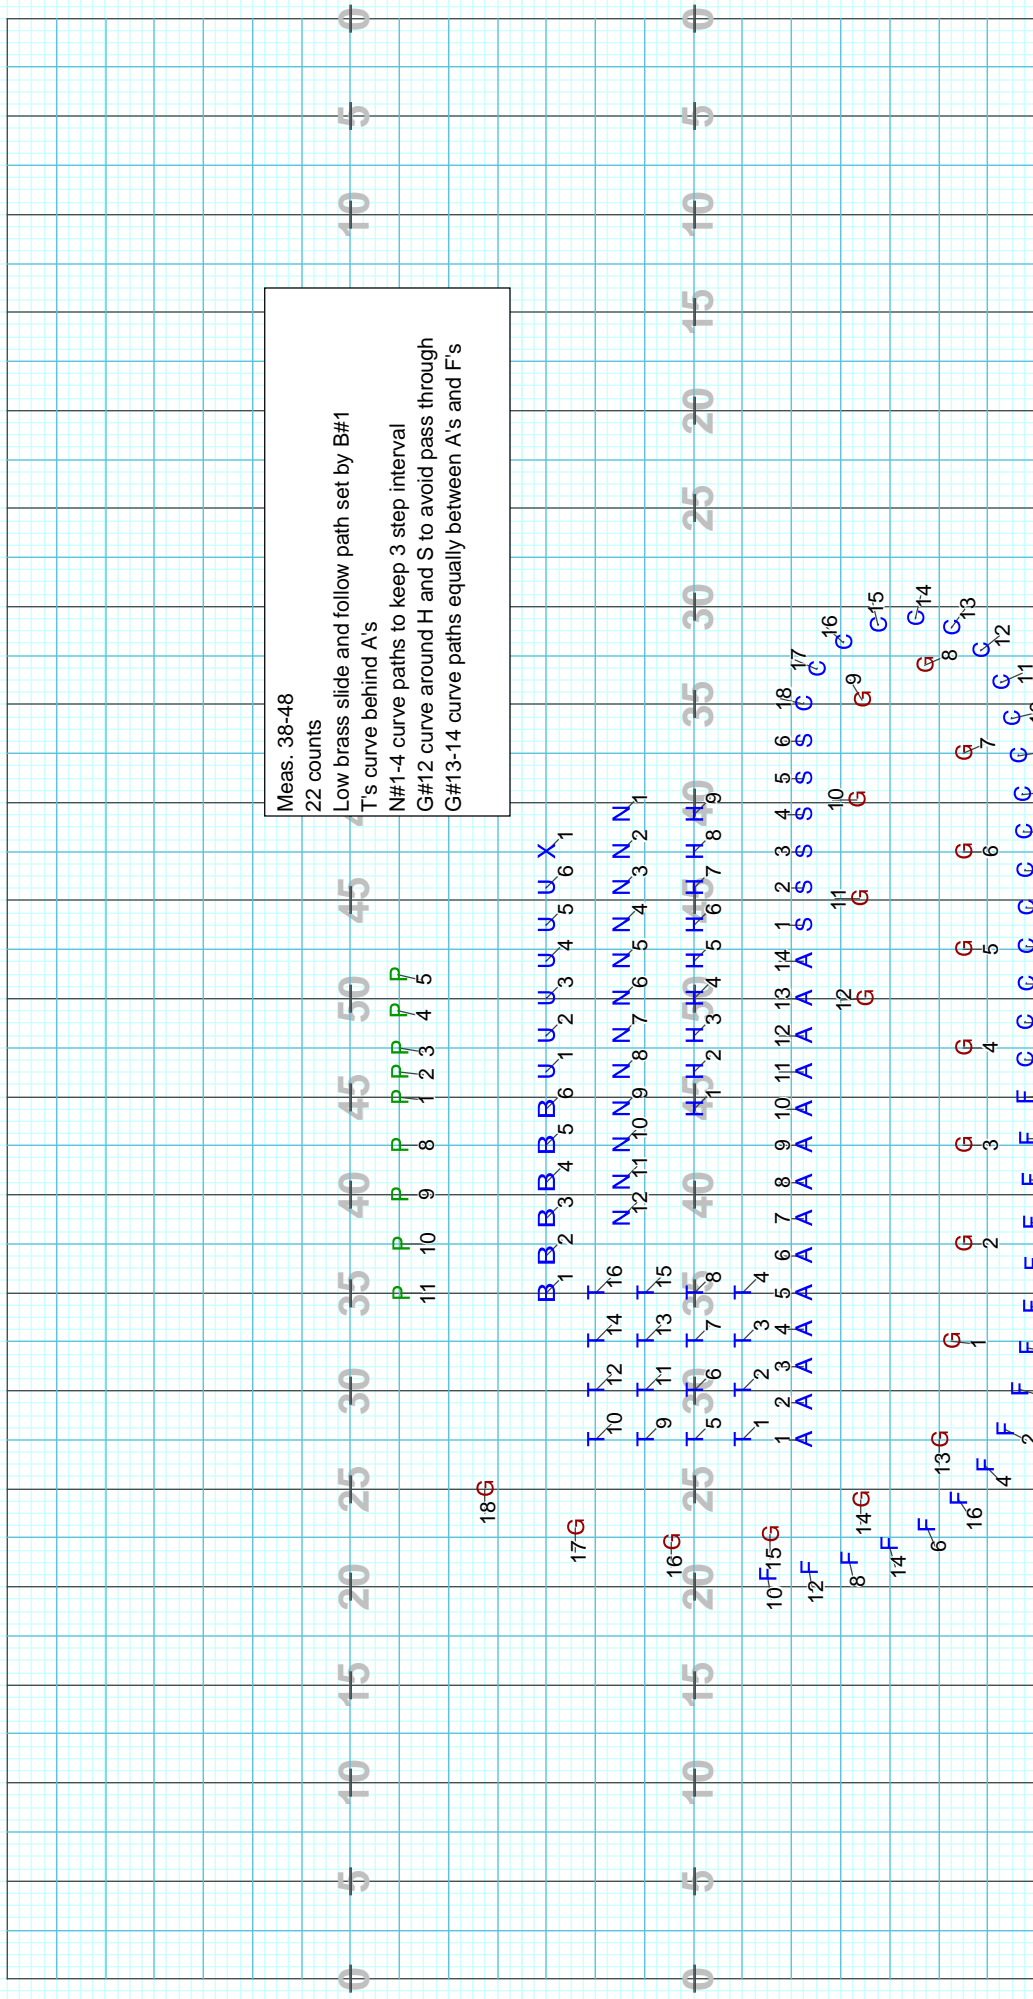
Meas. 38-48
22 counts
Low brass slide and follow path set by B#1
T's curve behind A's
N#1-4 curve paths to keep 3 step interval
G#12 curve around H and S to avoid pass through
G#13-14 curve paths equally between A's and F's

0 5 10 15 20 25 30 35 40 45 50 45 40 35 30 25 20 15 10 5 0

0 5 10 15 20 25 30 35 40 45 50 45 40 35 30 25 20 15 10 5 0

P 5 P 4 P 3 P 2 P 1 P 8 P 9 P 10 P 11

X 1 U 6 U 5 U 4 U 3 U 2 U 1 B 6 B 5 B 4 B 3 B 2 B 1

N 1 N 2 N 3 N 4 N 5 N 6 N 7 N 8 N 9 N 10 N 11 N 12

H 9 H 8 H 7 H 6 H 5 H 4 H 3 H 2 H 1

T 16 T 14 T 12 T 10
T 15 T 13 T 11 T 9
T 8 T 7 T 6 T 5
T 4 T 3 T 2 T 1

18 C 17 C 16 C 15 G 14 G 13 G 12 G 11
6 S 5 S 4 S 3 S 2 S 1 S
14 A 13 A 12 A 11 A 10 A 9 A 8 A 7 A 6 A 5 A 4 A 3 A 2 A 1 A

G 9 G 10 G 11 G 12
G 8 G 7 G 6 G 5 G 4 G 3 G 2 G 1

18 G 17 G 16 G 15 G 14 G 13 G
10 F 12 F 8 F 14 F 6 F 16 F 4 F 2 F